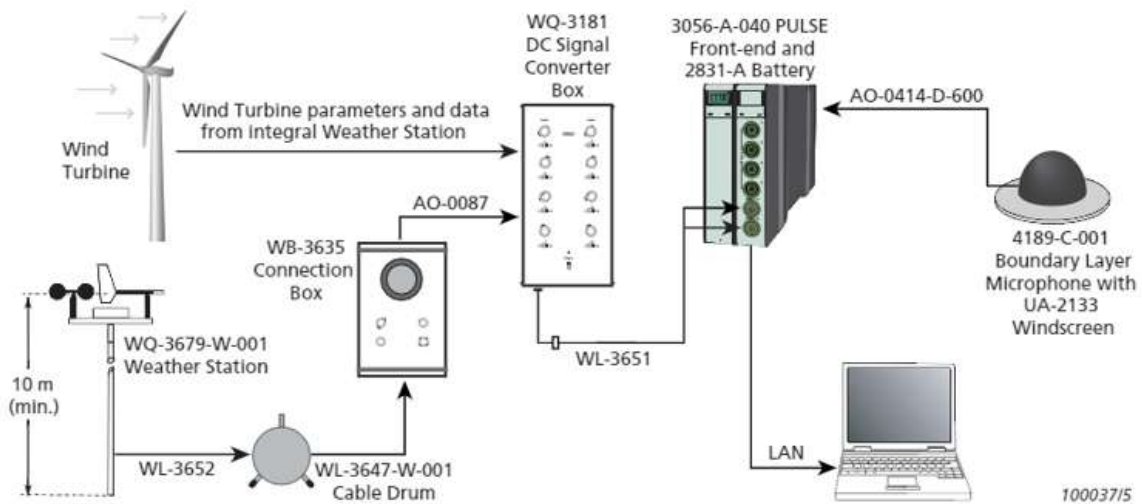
WQ-3181
DC Signal
Converter
Box

3056-A-040 PULSE
Front-end and
2831-A Battery

Wind
Turbine

Wind Turbine parameters and data
from integral Weather Station

AO-0414-D-600

AO-0087

WB-3635
Connection
Box

4189-C-001
Boundary Layer
Microphone with
UA-2133
Windscreen

WQ-3679-W-001
Weather Station

WL-3651

10 m
(min.)

LAN

WL-3652

WL-3647-W-001
Cable Drum

100037/5